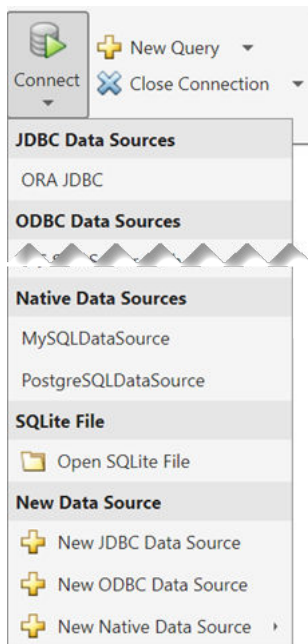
Connect

New Query

Close Connection

JDBC Data Sources

ORA JDBC

ODBC Data Sources

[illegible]

Native Data Sources

MySQLDataSource

PostgreSQLDataSource

SQLite File

Open SQLite File

New Data Source

New JDBC Data Source

New ODBC Data Source

New Native Data Source